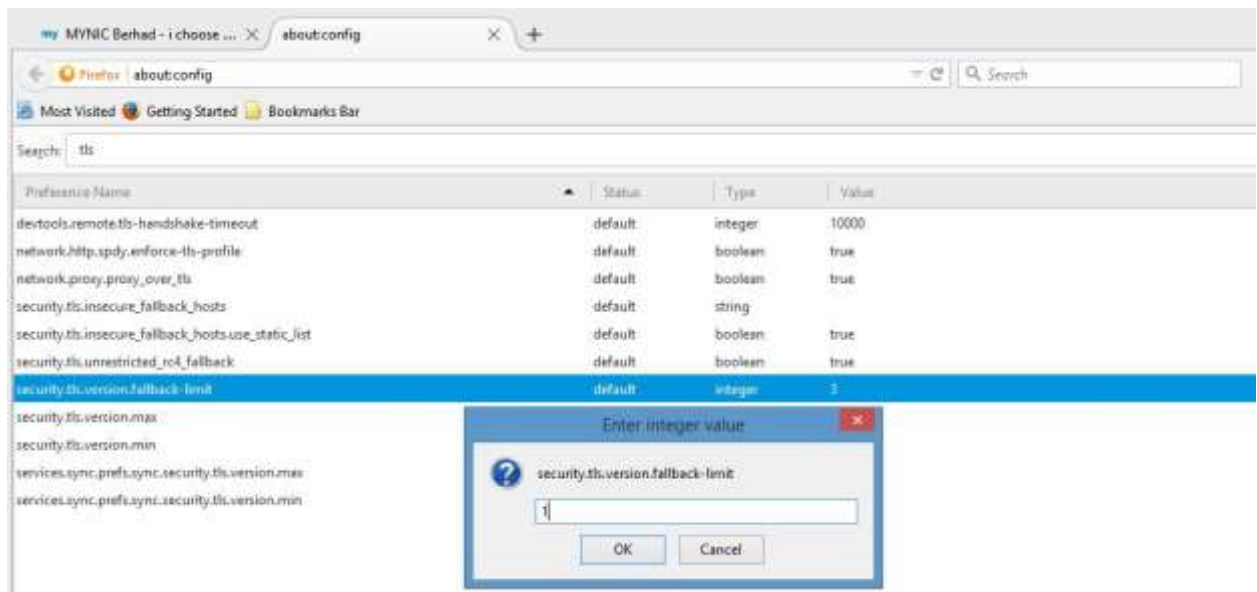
MYNIC Berhad - i choose ... ×
about:config ×
+
Firefox about:config
Search
Most Visited Getting Started Bookmarks Bar
Search: tls

| Preference Name | Status | Type | Value |
|---|---|---|---|
| devtools.remote.tls-handshake-timeout | default | integer | 10000 |
| network.http.spdy.enforce-tls-profile | default | boolean | true |
| network.proxy.proxy_over_tls | default | boolean | true |
| security.tls.insecure_fallback_hosts | default | string | |
| security.tls.insecure_fallback_hosts.use_static_list | default | boolean | true |
| security.tls.unrestricted_rc4_fallback | default | boolean | true |
| security.tls.version.fallback-limit | default | integer | 3 |
| security.tls.version.max | | | |
| security.tls.version.min | | | |
| services.sync.prefs.sync.security.tls.version.max | | | |
| services.sync.prefs.sync.security.tls.version.min | | | |

Enter integer value
security.tls.version.fallback-limit
1
OK Cancel